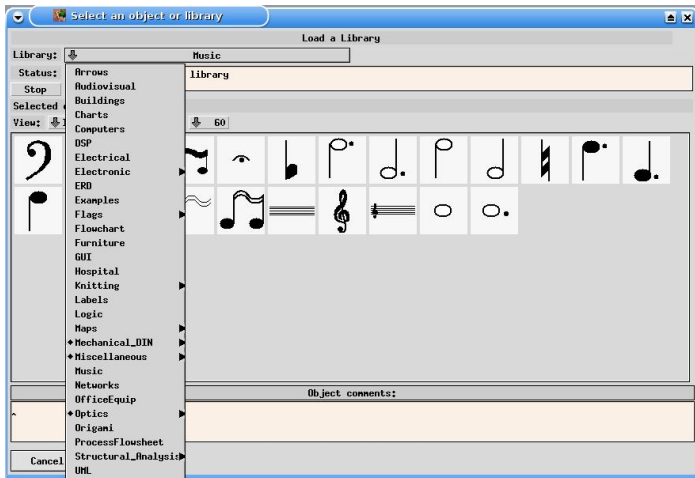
Select an object or library

Load a Library

Library: Music

Status: library

Stop

Selected

View: 60

Arrows
Audiovisual
Buildings
Charts
Computers
DSP
Electrical
Electronic
ERD
Examples
Flags
Flowchart
Furniture
GUI
Hospital
Knitting
Labels
Logic
Maps
•Mechanical_DIN
•Miscellaneous
Music
Networks
OfficeEquip
•Optics
Origami
ProcessFlowsheet
Structural_Analysis
UML

Object comments:

Cancel